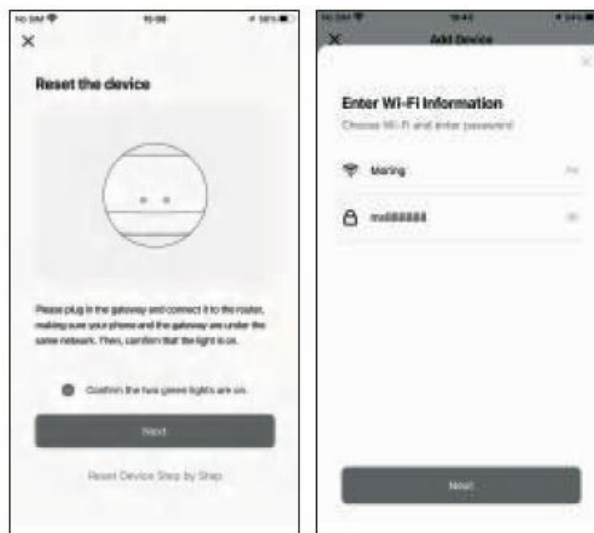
No SIM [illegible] 15:08 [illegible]

×

Reset the device

Please plug in the gateway and connect it to the router, making sure your phone and the gateway are under the same network. Then, confirm that the light is on.

Confirm the two green lights are on.

Next

Reset Device Step by Step

No SIM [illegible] 16:42 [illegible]

× Add Device

×

Enter Wi-Fi Information

Choose Wi-Fi and enter password

Moring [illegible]

md88888 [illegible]

Next